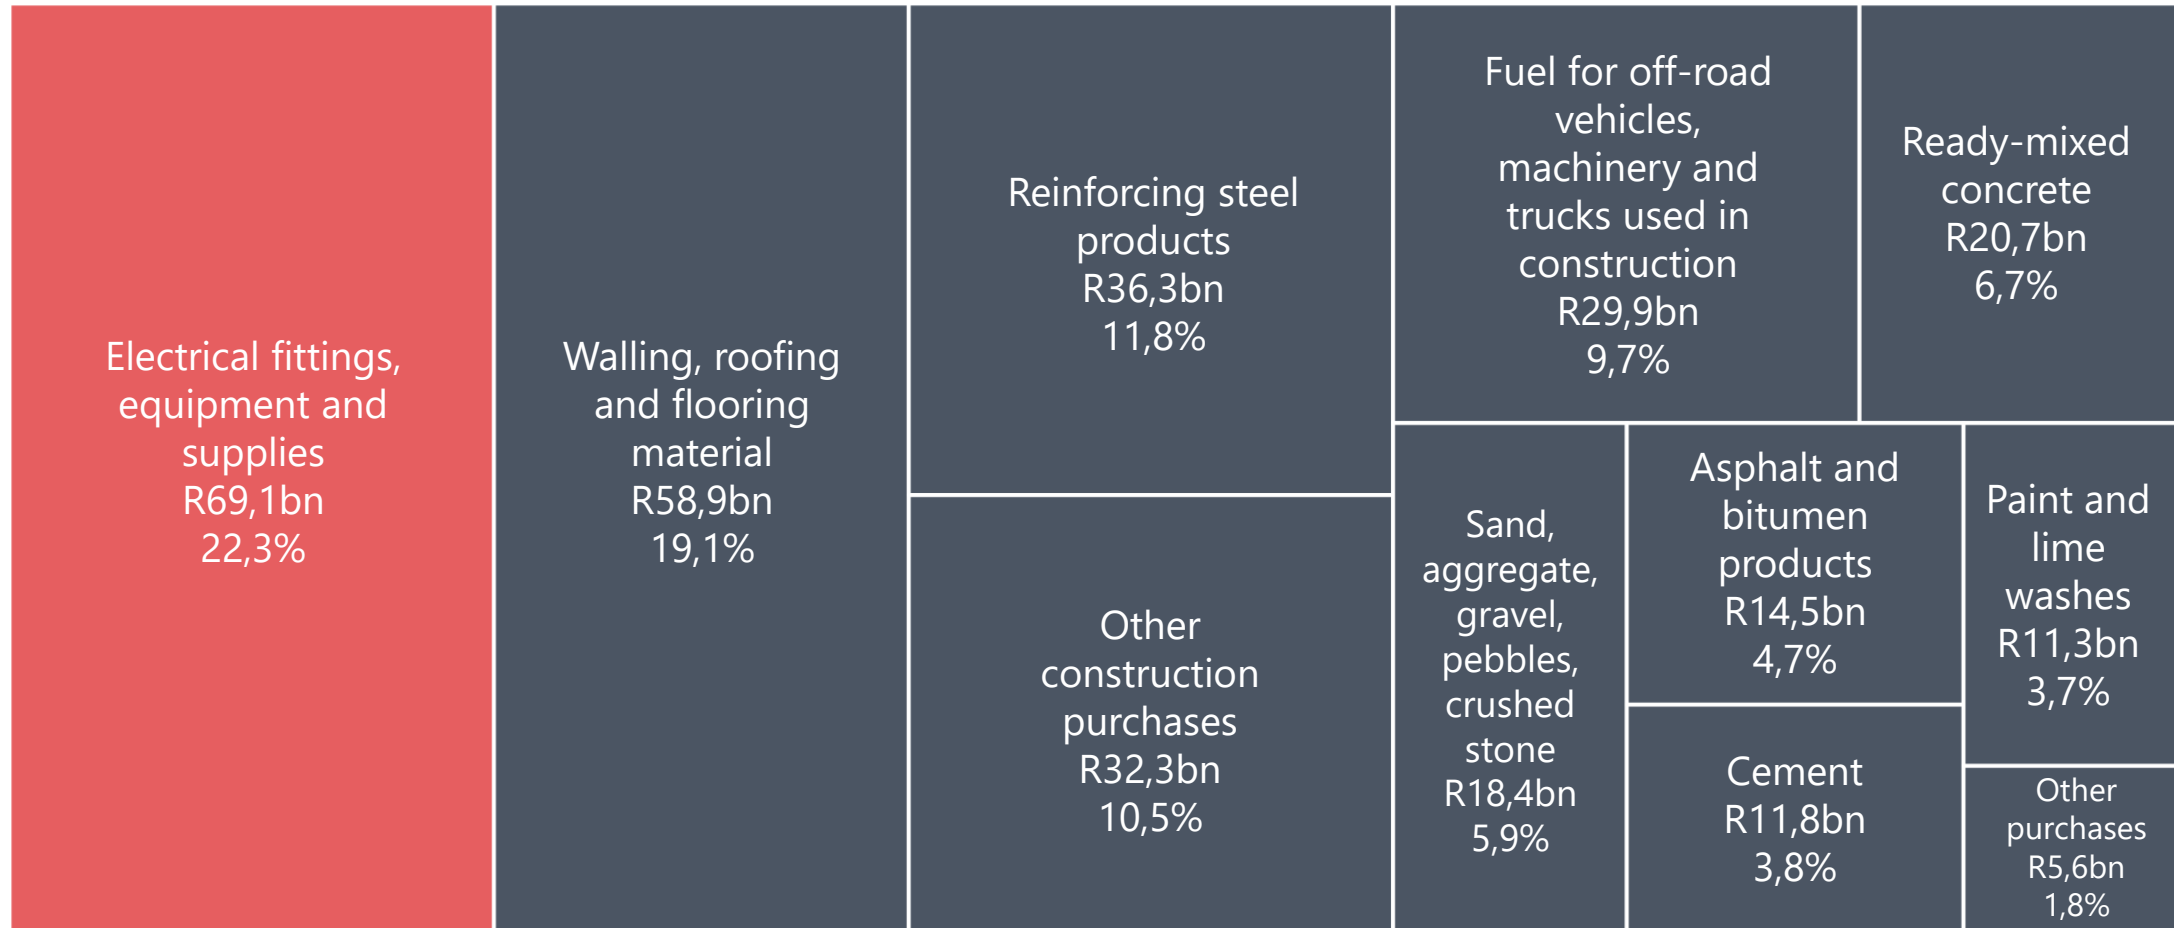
Electrical fittings, equipment and supplies
R69,1bn
22,3%

Walling, roofing and flooring material
R58,9bn
19,1%

Reinforcing steel products
R36,3bn
11,8%

Other construction purchases
R32,3bn
10,5%

Fuel for off-road vehicles, machinery and trucks used in construction
R29,9bn
9,7%

Ready-mixed concrete
R20,7bn
6,7%

Sand, aggregate, gravel, pebbles, crushed stone
R18,4bn
5,9%

Asphalt and bitumen products
R14,5bn
4,7%

Cement
R11,8bn
3,8%

Paint and lime washes
R11,3bn
3,7%

Other purchases
R5,6bn
1,8%